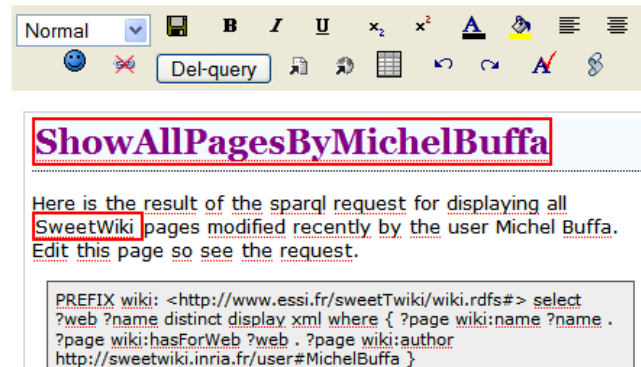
Normal

B U $x_2$ $x^2$ A

Del-query

ShowAllPagesByMichelBuffa

Here is the result of the sparql request for displaying all SweetWiki pages modified recently by the user Michel Buffa. Edit this page so see the request.

PREFIX wiki: <http://www.essi.fr/sweetTwiki/wiki.rdfs#> select ?web ?name distinct display xml where { ?page wiki:name ?name . ?page wiki:hasForWeb ?web . ?page wiki:author http://sweetwiki.inria.fr/user#MichelBuffa }